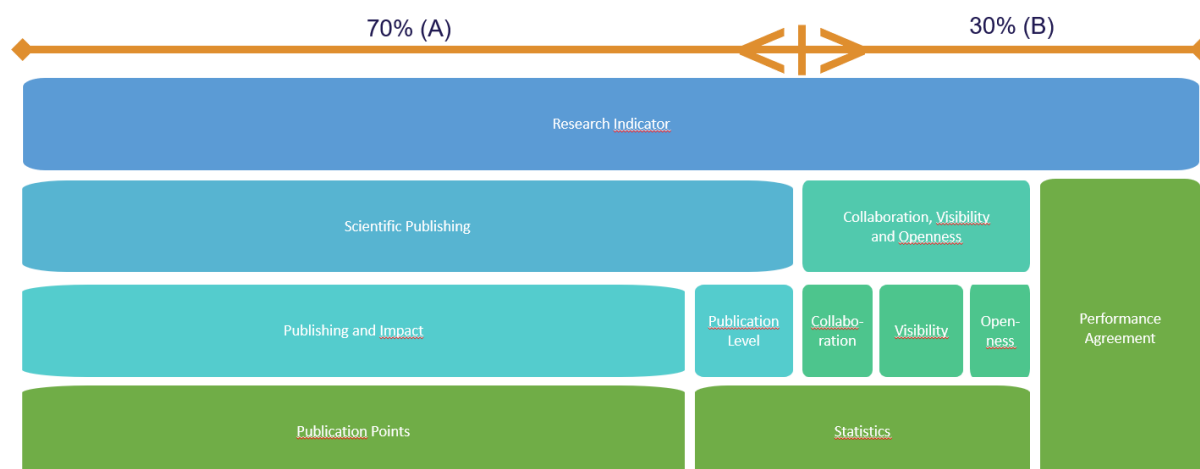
70% (A)

30% (B)

Research Indicator

Scientific Publishing

Collaboration, Visibility and Openness

Performance Agreement

Publishing and Impact

Publication Level

Collaboration

Visibility

Openness

Publication Points

Statistics